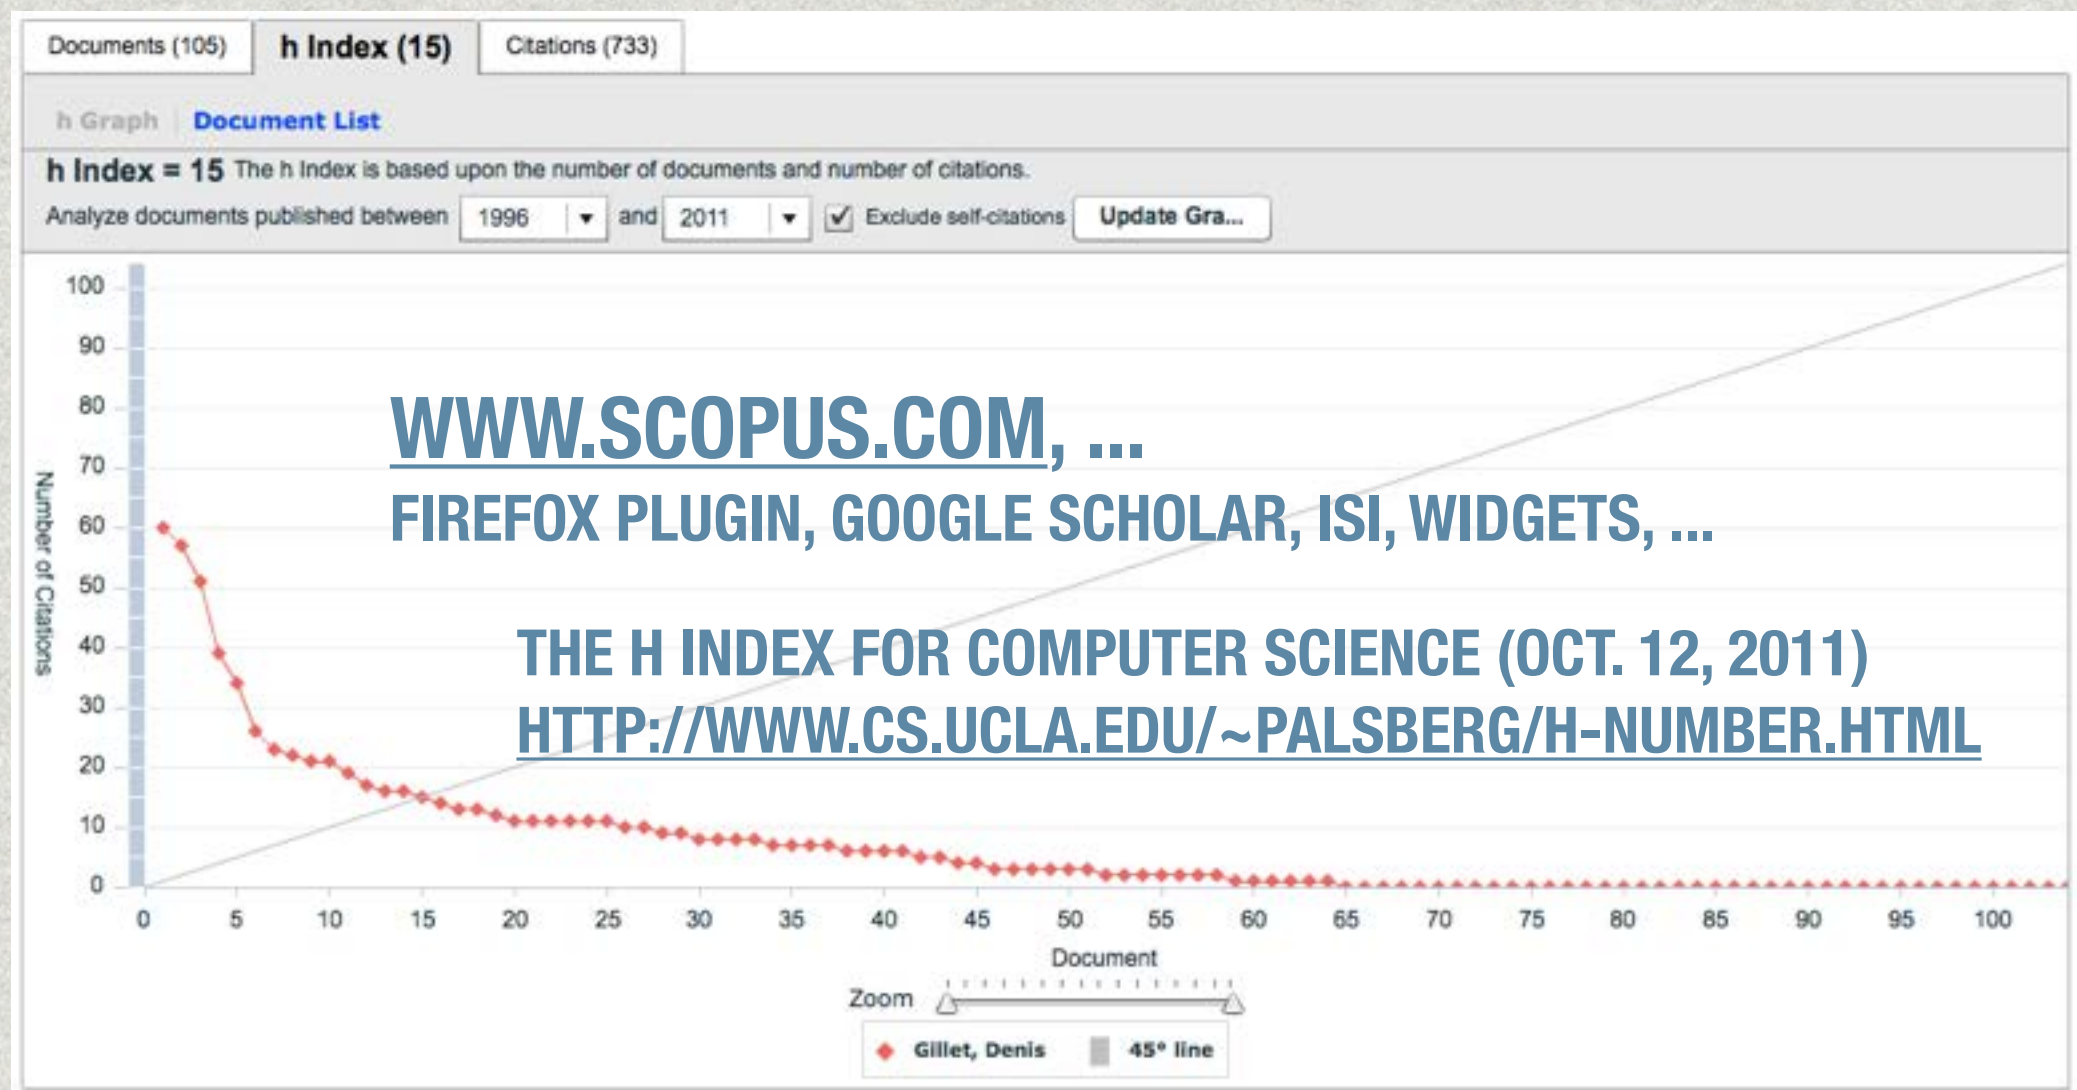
Documents (105) h Index (15) Citations (733)

h Graph | Document List

h Index = 15 The h Index is based upon the number of documents and number of citations.

Analyze documents published between 1996 and 2011 Exclude self-citations Update Gra...

100
90
80
70
60
50
40
30
20
10
0

Number of Citations

WWW.SCOPUS.COM, ...

FIREFOX PLUGIN, GOOGLE SCHOLAR, ISI, WIDGETS, ...

THE H INDEX FOR COMPUTER SCIENCE (OCT. 12, 2011)
HTTP://WWW.CS.UCLA.EDU/~PALSBERG/H-NUMBER.HTML

0 5 10 15 20 25 30 35 40 45 50 55 60 65 70 75 80 85 90 95 100

Document

Zoom

Gillet, Denis 45° line